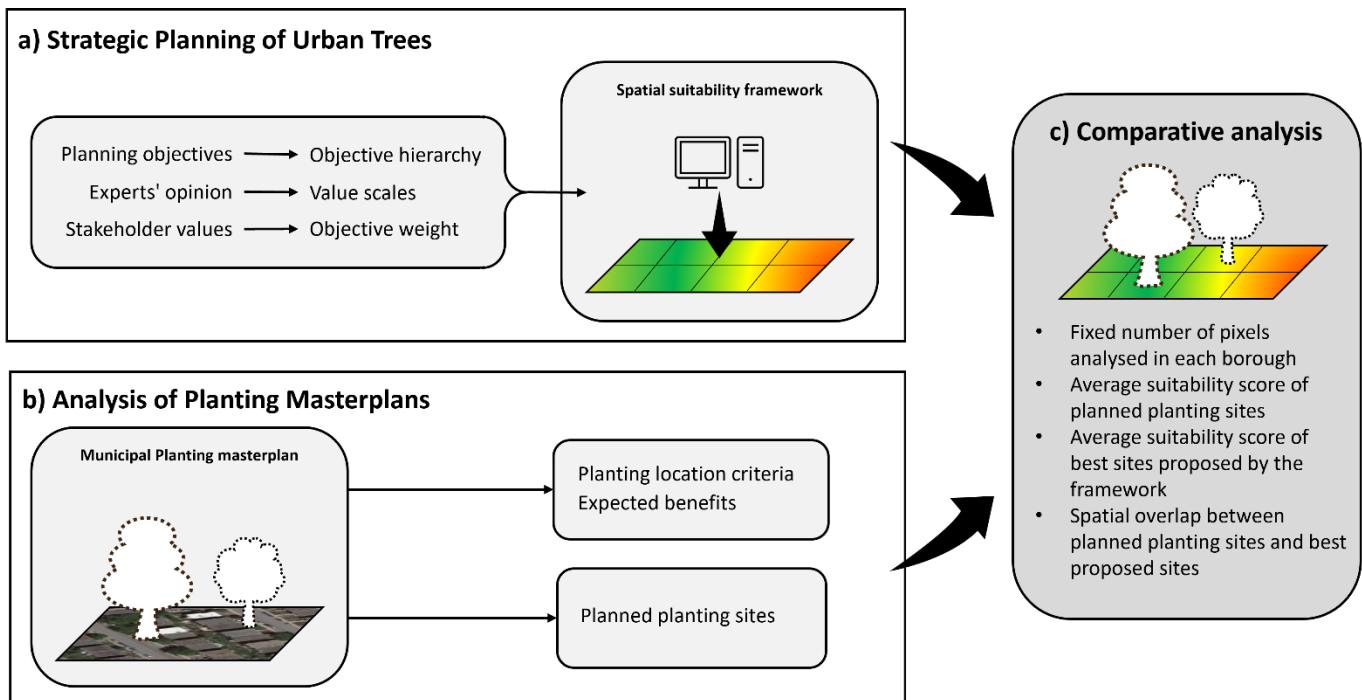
a) Strategic Planning of Urban Trees

Planning objectives → Objective hierarchy
Experts' opinion → Value scales
Stakeholder values → Objective weight

Spatial suitability framework

b) Analysis of Planting Masterplans

Municipal Planting masterplan

Planting location criteria
Expected benefits

Planned planting sites

c) Comparative analysis

- Fixed number of pixels analysed in each borough
- Average suitability score of planned planting sites
- Average suitability score of best sites proposed by the framework
- Spatial overlap between planned planting sites and best proposed sites